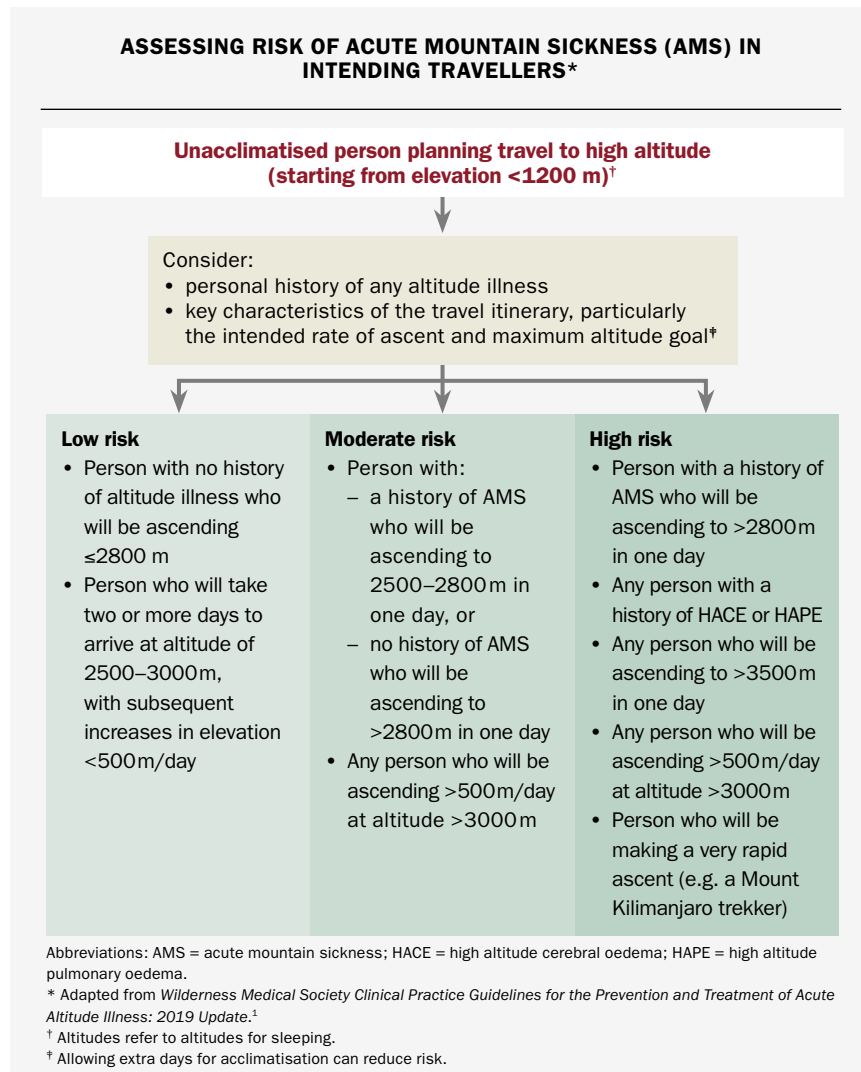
ASSESSING RISK OF ACUTE MOUNTAIN SICKNESS (AMS) IN INTENDING TRAVELLERS*

Unacclimatised person planning travel to high altitude (starting from elevation <1200 m)†

Consider:
• personal history of any altitude illness
• key characteristics of the travel itinerary, particularly the intended rate of ascent and maximum altitude goal‡

Low risk
• Person with no history of altitude illness who will be ascending ≤2800 m
• Person who will take two or more days to arrive at altitude of 2500–3000 m, with subsequent increases in elevation <500 m/day

Moderate risk
• Person with:
– a history of AMS who will be ascending to 2500–2800 m in one day, or
– no history of AMS who will be ascending to >2800 m in one day
• Any person who will be ascending >500 m/day at altitude >3000 m

High risk
• Person with a history of AMS who will be ascending to >2800 m in one day
• Any person with a history of HACE or HAPE
• Any person who will be ascending to >3500 m in one day
• Any person who will be ascending >500 m/day at altitude >3000 m
• Person who will be making a very rapid ascent (e.g. a Mount Kilimanjaro trekker)

Abbreviations: AMS = acute mountain sickness; HACE = high altitude cerebral oedema; HAPE = high altitude pulmonary oedema.
* Adapted from Wilderness Medical Society Clinical Practice Guidelines for the Prevention and Treatment of Acute Altitude Illness: 2019 Update.$^1$
† Altitudes refer to altitudes for sleeping.
‡ Allowing extra days for acclimatisation can reduce risk.